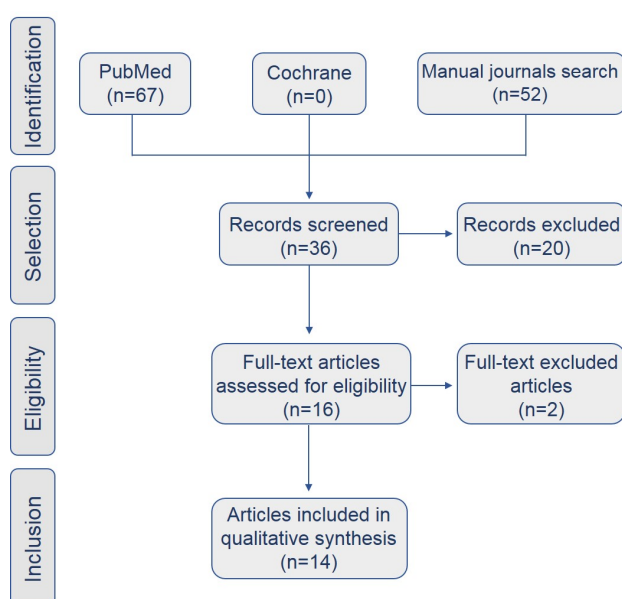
Identification

PubMed
(n=67)

Cochrane
(n=0)

Manual journals search
(n=52)

Selection

Records screened
(n=36)

Records excluded
(n=20)

Eligibility

Full-text articles assessed for eligibility
(n=16)

Full-text excluded articles
(n=2)

Inclusion

Articles included in qualitative synthesis
(n=14)